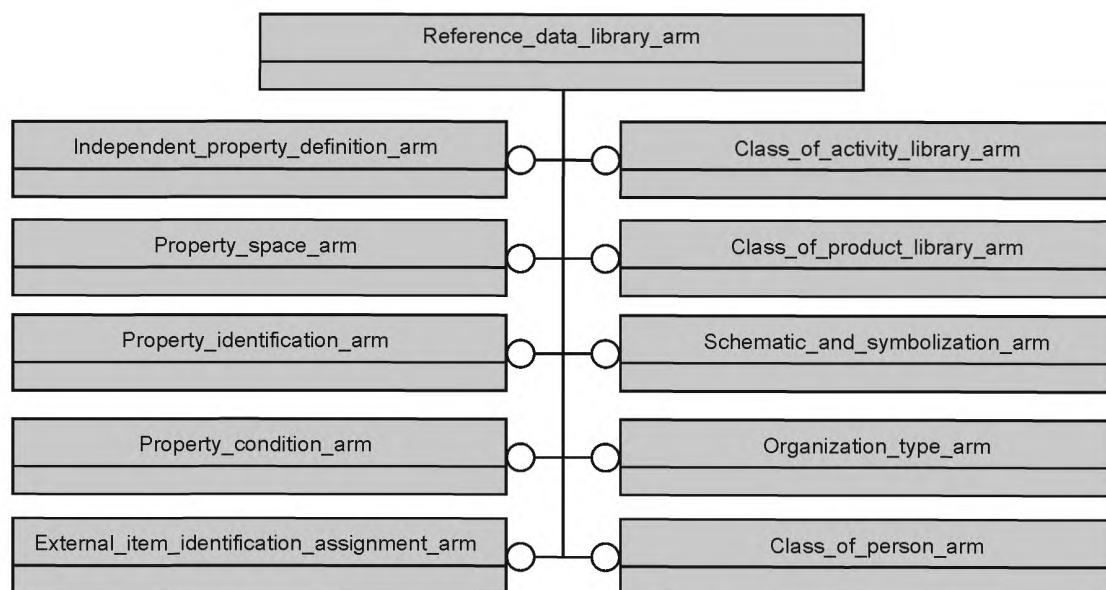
Reference_data_library_arm

Independent_property_definition_arm

Class_of_activity_library_arm

Property_space_arm

Class_of_product_library_arm

Property_identification_arm

Schematic_and_symbolization_arm

Property_condition_arm

Organization_type_arm

External_item_identification_assignment_arm

Class_of_person_arm